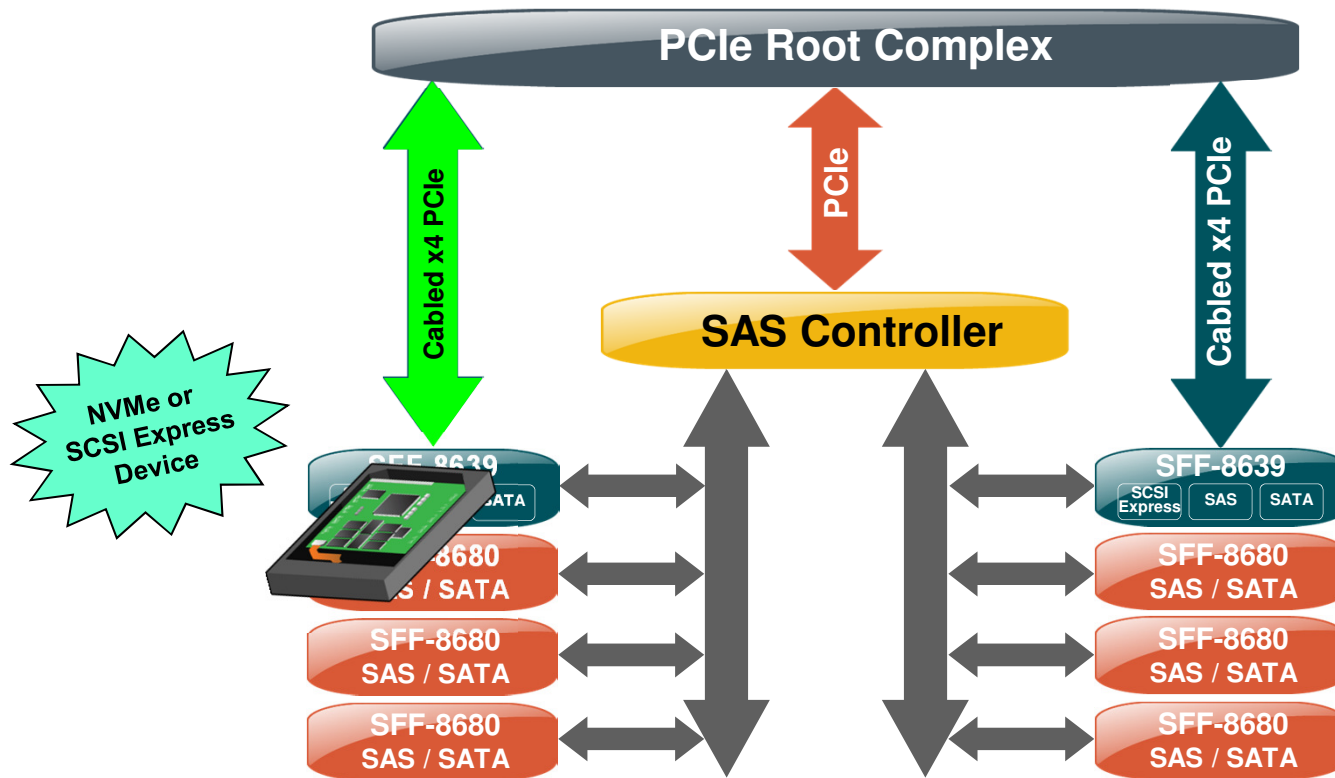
PCIe Root Complex

Cabled x4 PCIe

PCIe

Cabled x4 PCIe

SAS Controller

NVMe or SCSI Express Device

SFF-8639
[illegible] SATA

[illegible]-8680
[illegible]S / SATA

SFF-8680
SAS / SATA

SFF-8680
SAS / SATA

SFF-8639
SCSI Express SAS SATA

SFF-8680
SAS / SATA

SFF-8680
SAS / SATA

SFF-8680
SAS / SATA